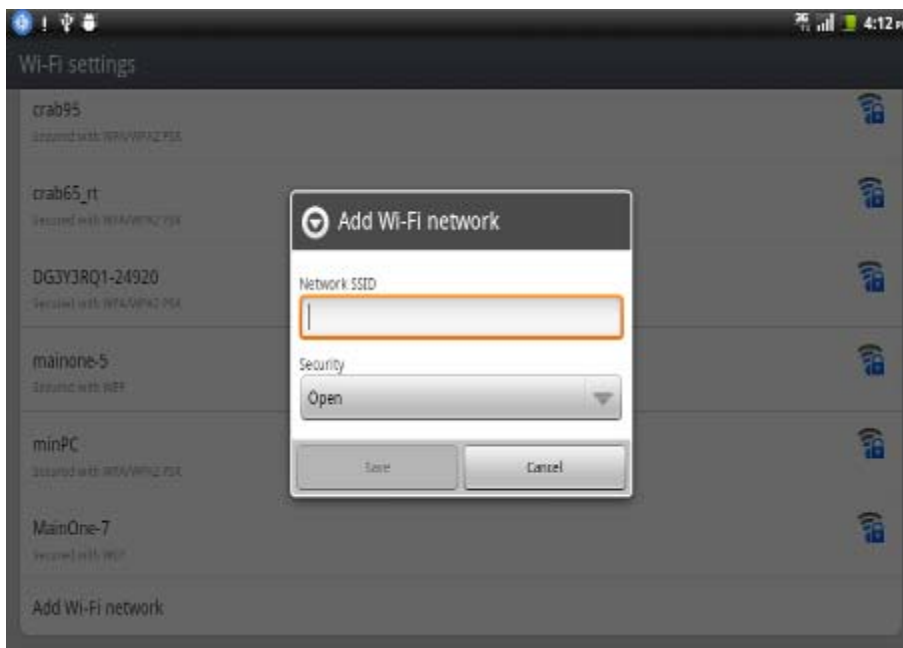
4:12

Wi-Fi settings

crab95
Secured with WPA/WPA2 PSK

crab65_rt
Secured with WPA/WPA2 PSK

DG3Y3RQ1-24920
Secured with WPA/WPA2 PSK

mainone-5
Secured with WEP

minPC
Secured with WPA/WPA2 PSK

MainOne-7
Secured with WEP

Add Wi-Fi network

Add Wi-Fi network

Network SSID

Security

Open

Save

Cancel